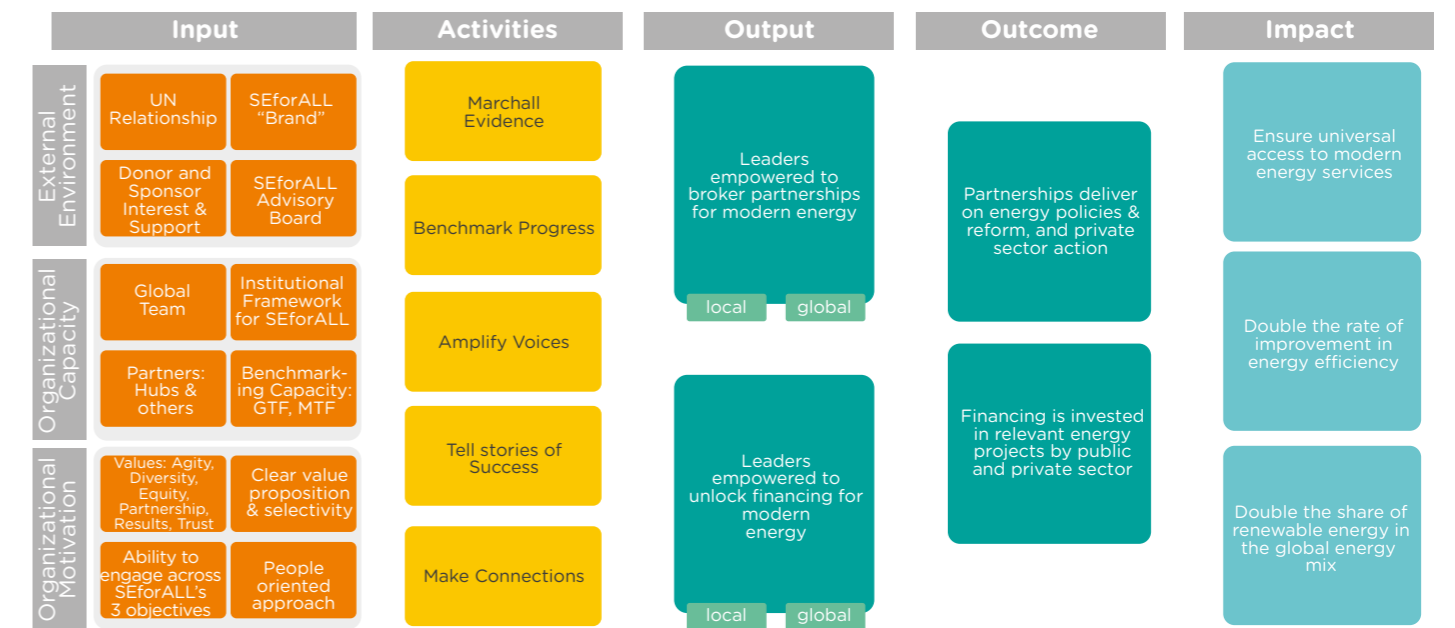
Input

Activities

Output

Outcome

Impact

External Environment

UN Relationship

SEforALL "Brand"

Donor and Sponsor Interest & Support

SEforALL Advisory Board

Organizational Capacity

Global Team

Institutional Framework for SEforALL

Partners: Hubs & others

Benchmarking Capacity: GTF, MTF

Organizational Motivation

Values: Agity, Diversity, Equity, Partnership, Results, Trust

Clear value proposition & selectivity

Ability to engage across SEforALL's 3 objectives

People oriented approach

Marchall Evidence

Benchmark Progress

Amplify Voices

Tell stories of Success

Make Connections

Leaders empowered to broker partnerships for modern energy

local

global

Leaders empowered to unlock financing for modern energy

local

global

Partnerships deliver on energy policies & reform, and private sector action

Financing is invested in relevant energy projects by public and private sector

Ensure universal access to modern energy services

Double the rate of improvement in energy efficiency

Double the share of renewable energy in the global energy mix